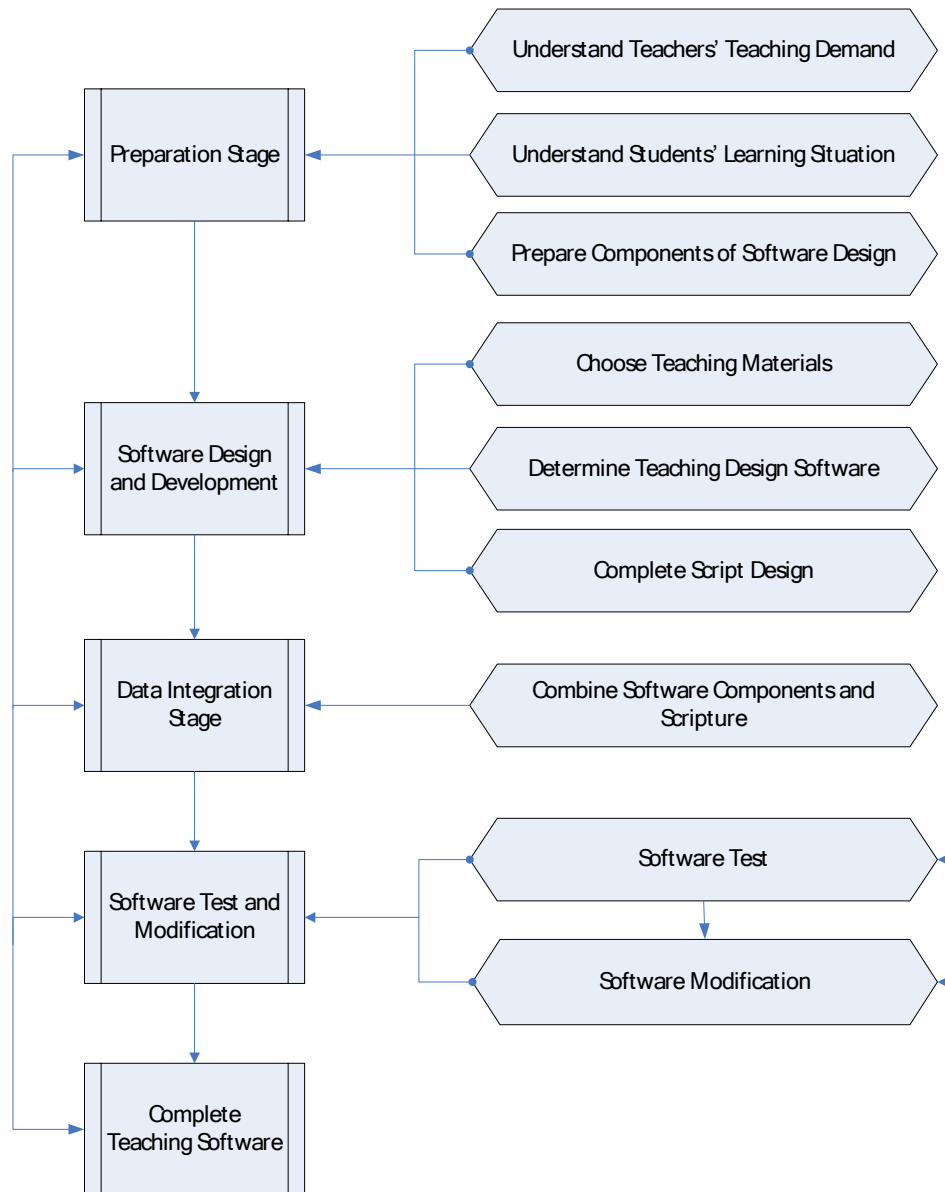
Understand Teachers' Teaching Demand

Preparation Stage

Understand Students' Learning Situation

Prepare Components of Software Design

Choose Teaching Materials

Software Design and Development

Determine Teaching Design Software

Complete Script Design

Data Integration Stage

Combine Software Components and Scripture

Software Test

Software Test and Modification

Software Modification

Complete Teaching Software